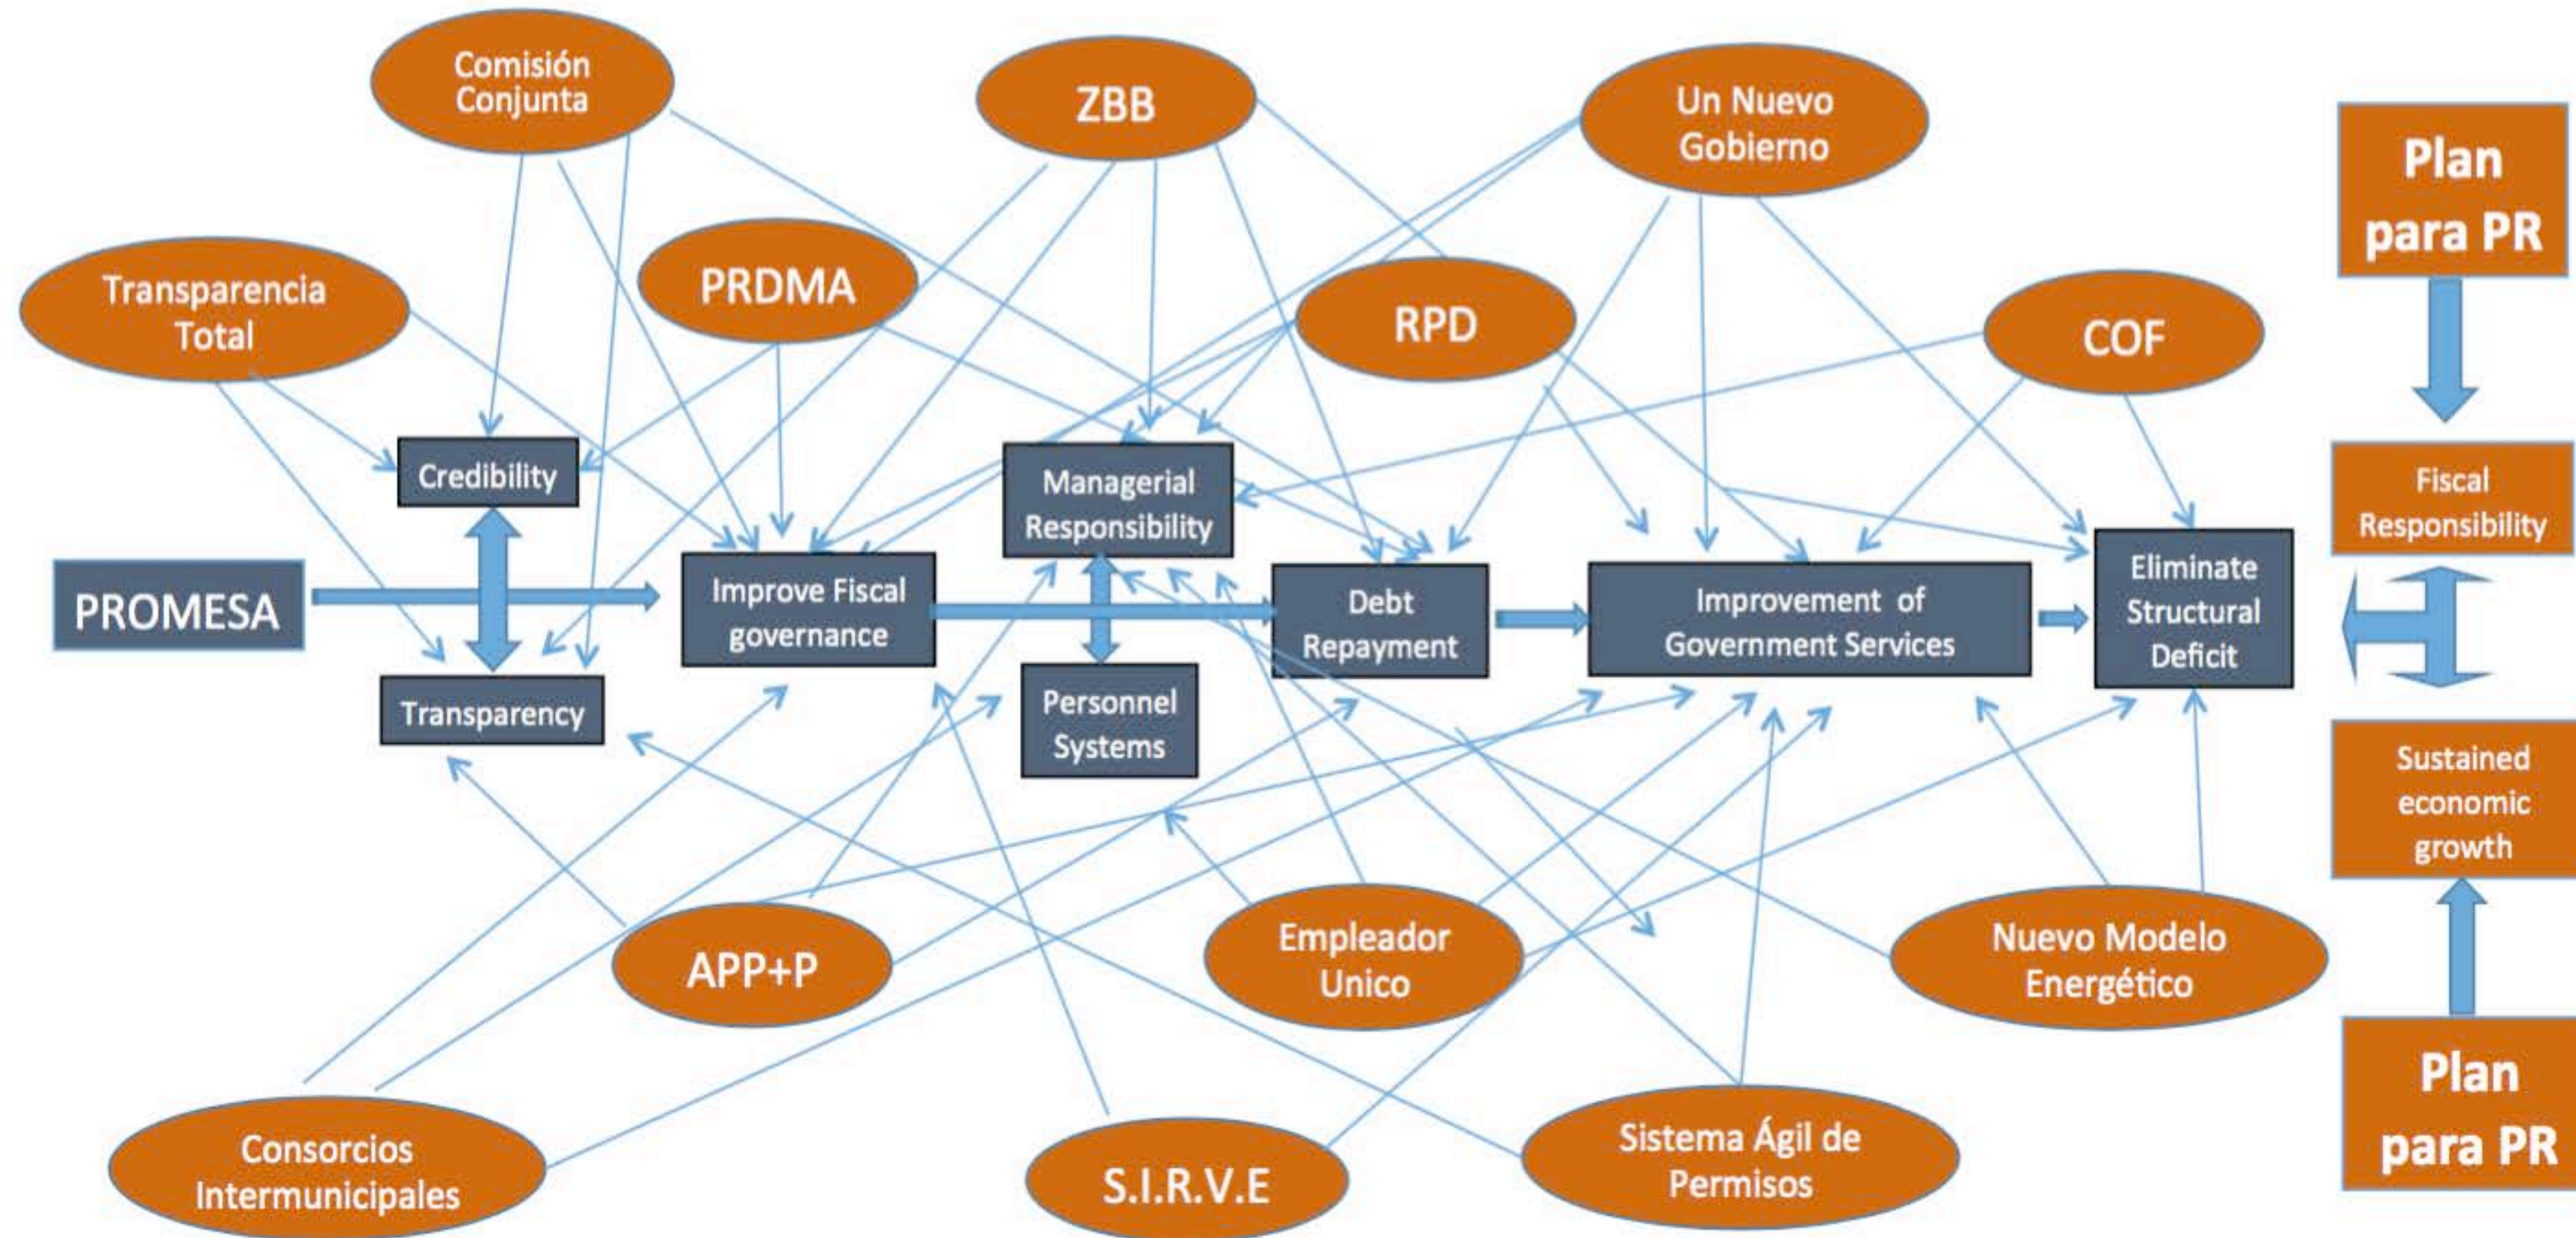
Comisión Conjunta

ZBB

Un Nuevo Gobierno

Plan para PR

Transparencia Total

PRDMA

RPD

COF

Credibility

Managerial Responsibility

Fiscal Responsibility

PROMESA

Improve Fiscal governance

Debt Repayment

Improvement of Government Services

Eliminate Structural Deficit

Transparency

Personnel Systems

Sustained economic growth

APP+P

Empleador Unico

Nuevo Modelo Energético

Plan para PR

Consorcios Intermunicipales

S.I.R.V.E

Sistema Ágil de Permisos